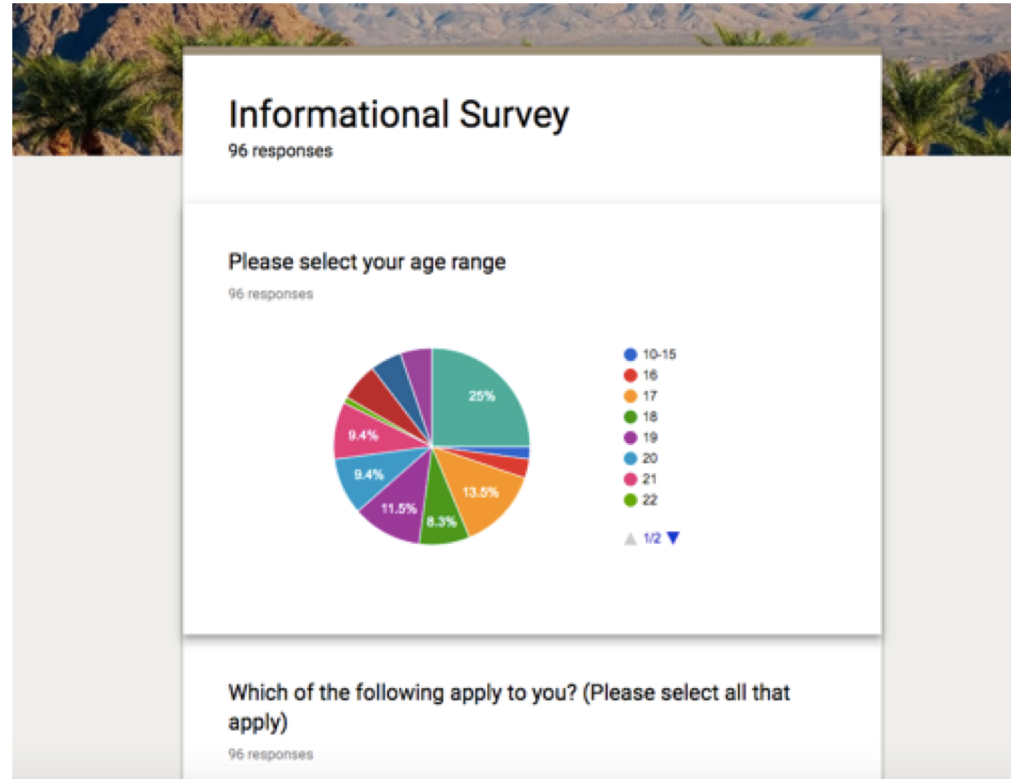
Informational Survey
96 responses

Please select your age range
96 responses

25%
13.5%
8.3%
11.5%
9.4%
9.4%

10-15
16
17
18
19
20
21
22

1/2

Which of the following apply to you? (Please select all that apply)
96 responses